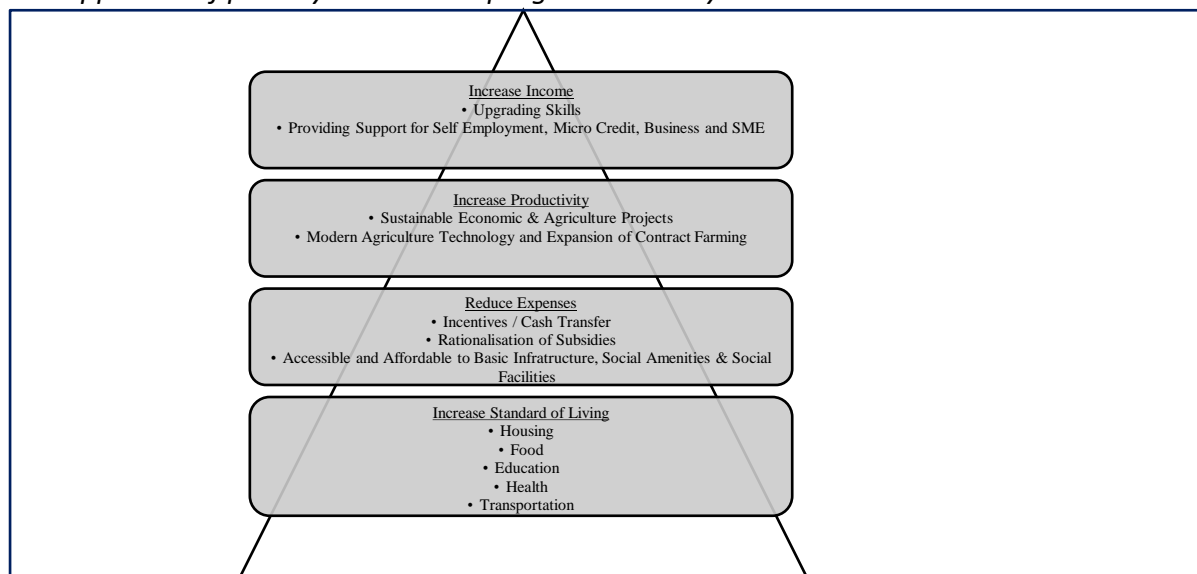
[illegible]

Increase Income
• Upgrading Skills
• Providing Support for Self Employment, Micro Credit, Business and SME

Increase Productivity
• Sustainable Economic & Agriculture Projects
• Modern Agriculture Technology and Expansion of Contract Farming

Reduce Expenses
• Incentives / Cash Transfer
• Rationalisation of Subsidies
• Accessible and Affordable to Basic Infratructure, Social Amenities & Social Facilities

Increase Standard of Living
• Housing
• Food
• Education
• Health
• Transportation